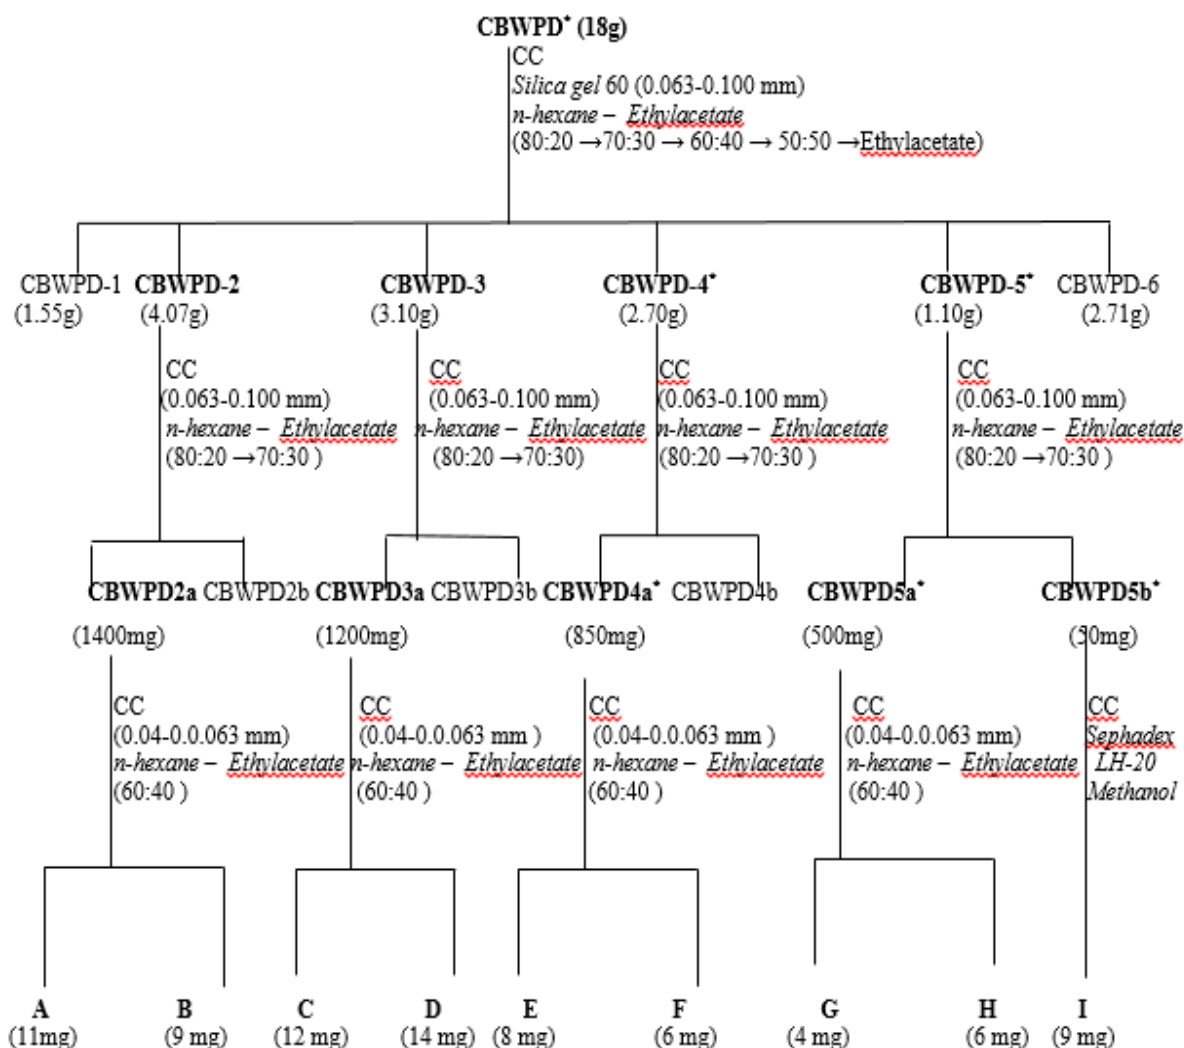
CBWPD* (18g)
CC
*Silica gel* 60 (0.063-0.100 mm)
*n-hexane – Ethylacetate*
(80:20 →70:30 → 60:40 → 50:50 →Ethylacetate)

CBWPD-1 (1.55g)

CBWPD-2 (4.07g)
CC
(0.063-0.100 mm)
*n-hexane – Ethylacetate*
(80:20 →70:30 )

CBWPD2a (1400mg)
CC
(0.04-0.0.063 mm)
*n-hexane – Ethylacetate*
(60:40 )

A (11mg)
B (9 mg)

CBWPD2b

CBWPD-3 (3.10g)
CC
(0.063-0.100 mm)
*n-hexane – Ethylacetate*
(80:20 →70:30)

CBWPD3a (1200mg)
CC
(0.04-0.0.063 mm )
*n-hexane – Ethylacetate*
(60:40 )

C (12 mg)
D (14 mg)

CBWPD3b

CBWPD-4* (2.70g)
CC
(0.063-0.100 mm)
*n-hexane – Ethylacetate*
(80:20 →70:30 )

CBWPD4a* (850mg)
CC
(0.04-0.0.063 mm )
*n-hexane – Ethylacetate*
(60:40 )

E (8 mg)
F (6 mg)

CBWPD4b

CBWPD-5* (1.10g)
CC
(0.063-0.100 mm)
*n-hexane – Ethylacetate*
(80:20 →70:30 )

CBWPD5a* (500mg)
CC
(0.04-0.0.063 mm)
*n-hexane – Ethylacetate*
(60:40 )

G (4 mg)
H (6 mg)

CBWPD5b* (30mg)
CC
*Sephadex LH-20*
*Methanol*

I (9 mg)

CBWPD-6 (2.71g)